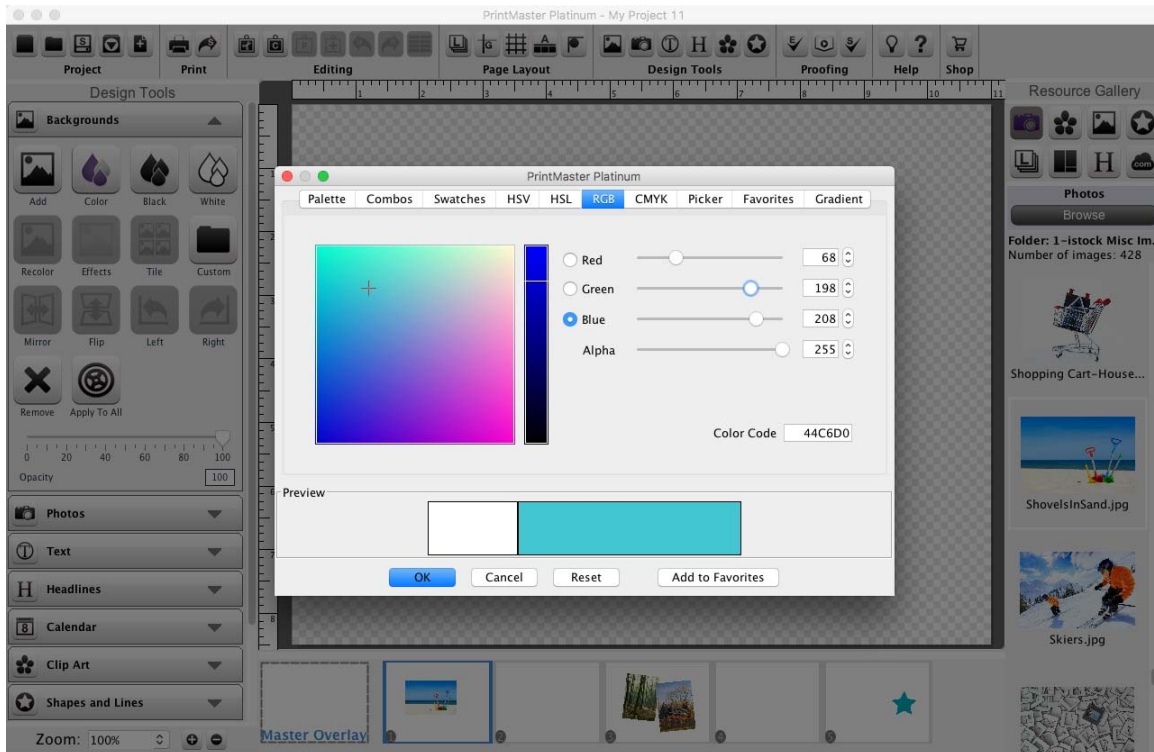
PrintMaster Platinum - My Project 11

Project Print Editing Page Layout Design Tools Proofing Help Shop

Design Tools

Backgrounds

Add Color Black White

Recolor Effects Tile Custom

Mirror Flip Left Right

Remove Apply To All

0 20 40 60 80 100

Opacity 100

Photos

Text

Headlines

Calendar

Clip Art

Shapes and Lines

Zoom: 100%

PrintMaster Platinum

Palette Combos Swatches HSV HSL RGB CMYK Picker Favorites Gradient

Red 68

Green 198

Blue 208

Alpha 255

Color Code 44C6D0

Preview

OK Cancel Reset Add to Favorites

Master Overlay

Resource Gallery

Photos

Browse

Folder: 1-istock Misc Im.

Number of images: 428

Shopping Cart-House...

ShovelsInSand.jpg

Skiers.jpg